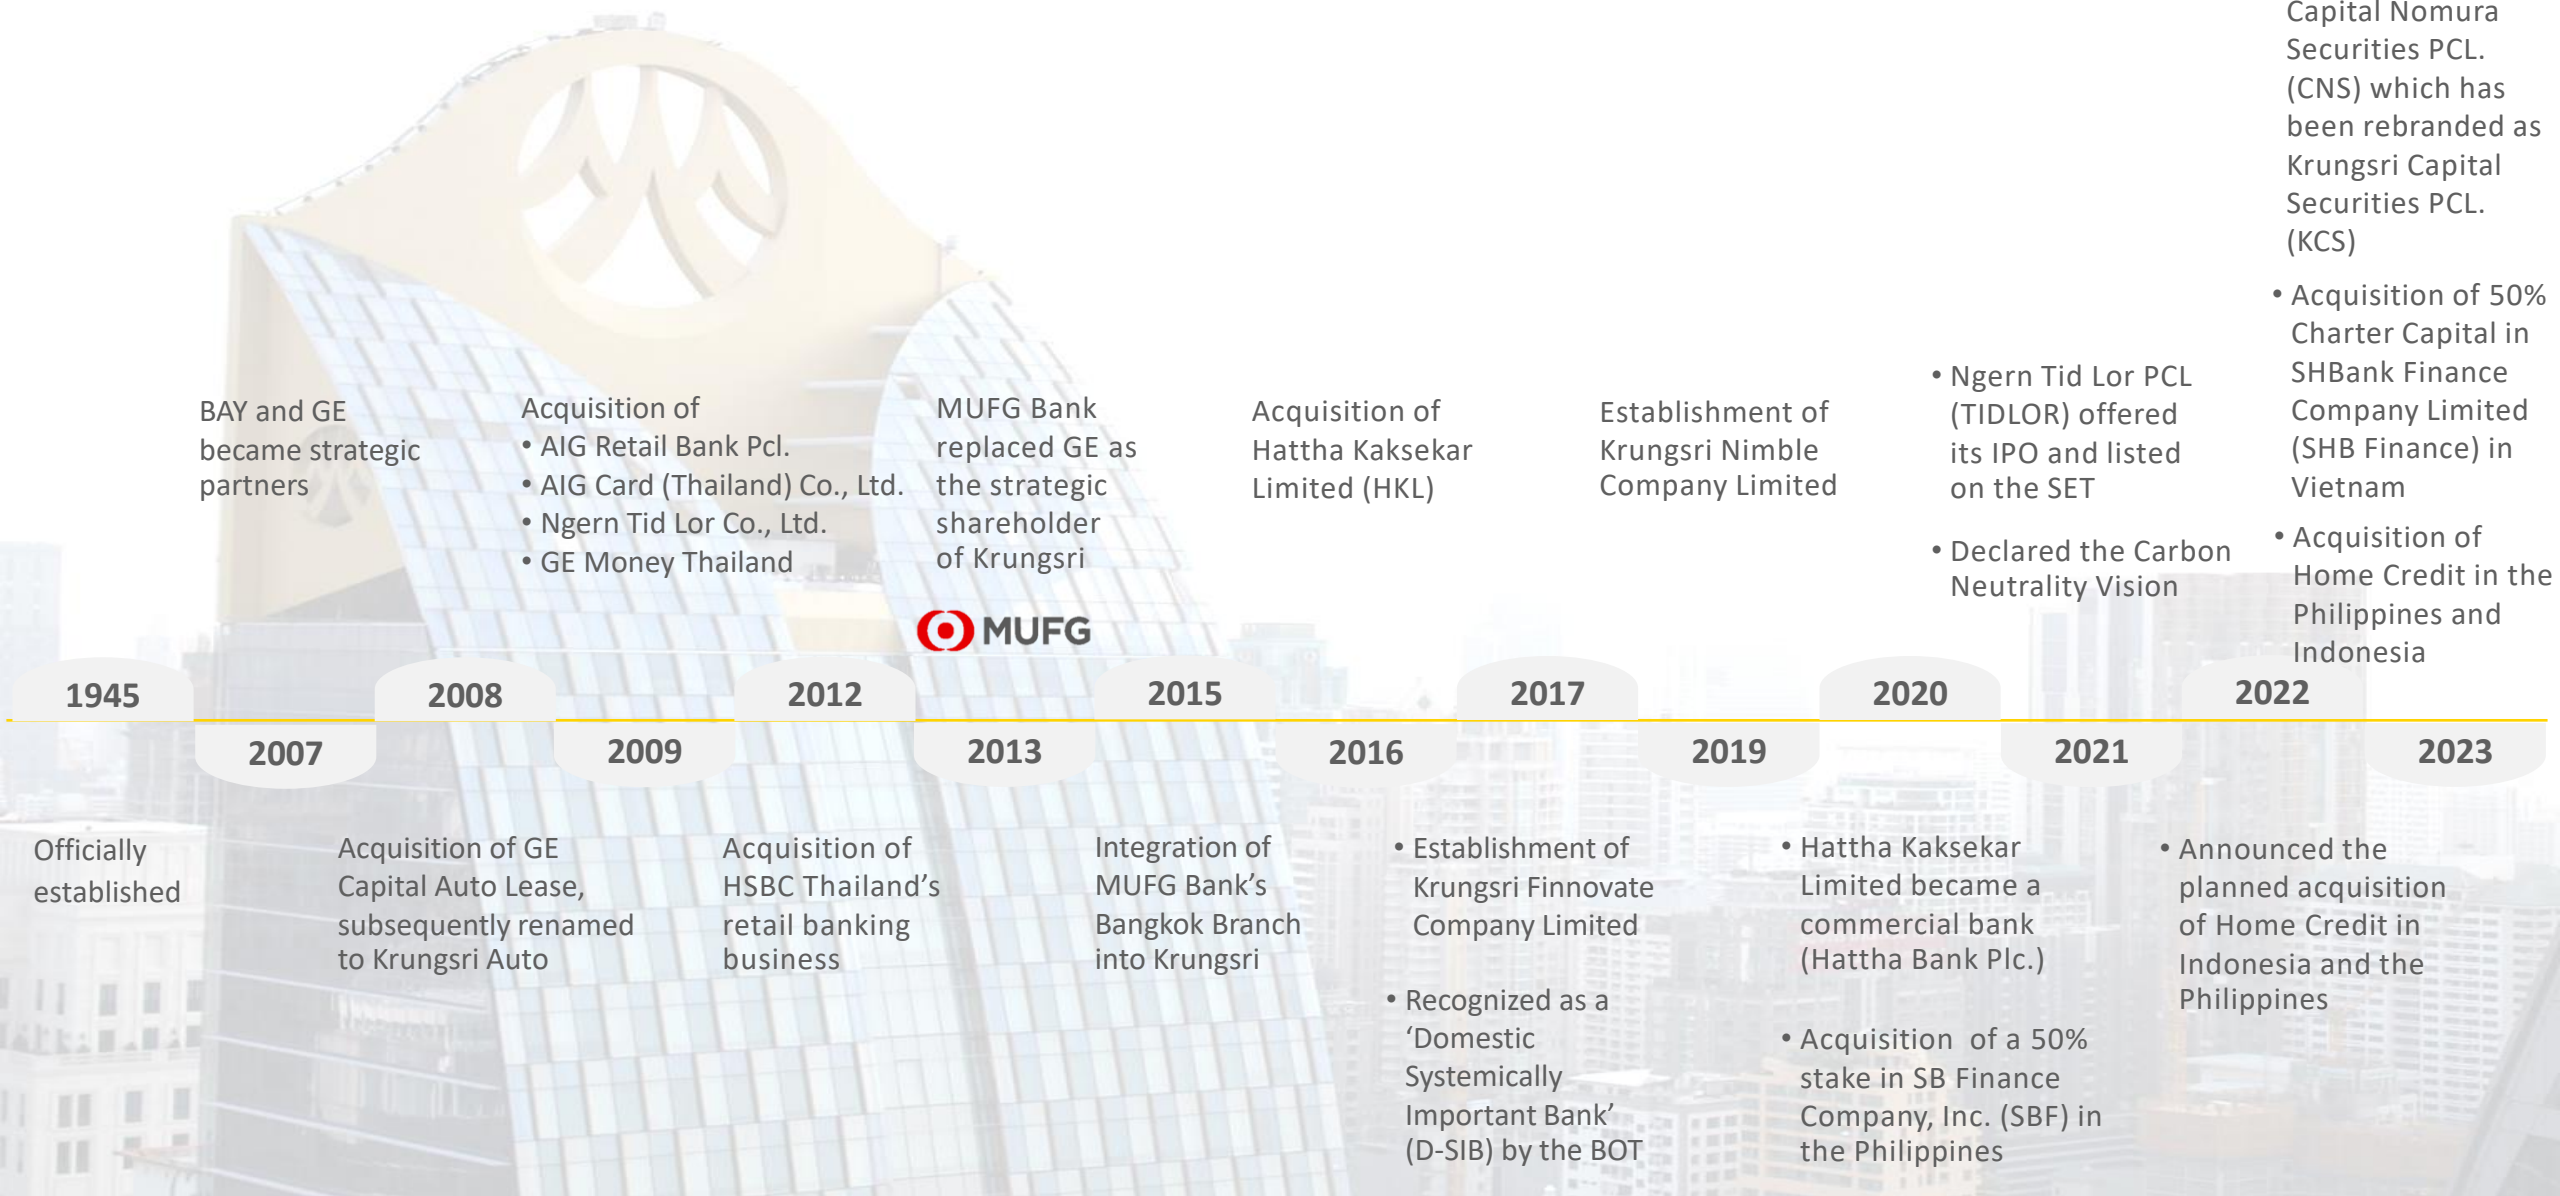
Capital Nomura Securities PCL. (CNS) which has been rebranded as Krungsri Capital Securities PCL. (KCS)

• Acquisition of 50% Charter Capital in SHBank Finance Company Limited (SHB Finance) in Vietnam

• Acquisition of Home Credit in the Philippines and Indonesia

BAY and GE became strategic partners

Acquisition of
• AIG Retail Bank Pcl.
• AIG Card (Thailand) Co., Ltd.
• Ngern Tid Lor Co., Ltd.
• GE Money Thailand

MUFG Bank replaced GE as the strategic shareholder of Krungsri

MUFG

Acquisition of Hattha Kaksekar Limited (HKL)

Establishment of Krungsri Nimble Company Limited

• Ngern Tid Lor PCL (TIDLOR) offered its IPO and listed on the SET

• Declared the Carbon Neutrality Vision

1945
2008
2012
2015
2017
2020
2022
2007
2009
2013
2016
2019
2021
2023

Officially established

Acquisition of GE Capital Auto Lease, subsequently renamed to Krungsri Auto

Acquisition of HSBC Thailand's retail banking business

Integration of MUFG Bank's Bangkok Branch into Krungsri

• Establishment of Krungsri Finnovate Company Limited

• Recognized as a 'Domestic Systemically Important Bank' (D-SIB) by the BOT

• Hattha Kaksekar Limited became a commercial bank (Hattha Bank Plc.)

• Acquisition of a 50% stake in SB Finance Company, Inc. (SBF) in the Philippines

• Announced the planned acquisition of Home Credit in Indonesia and the Philippines